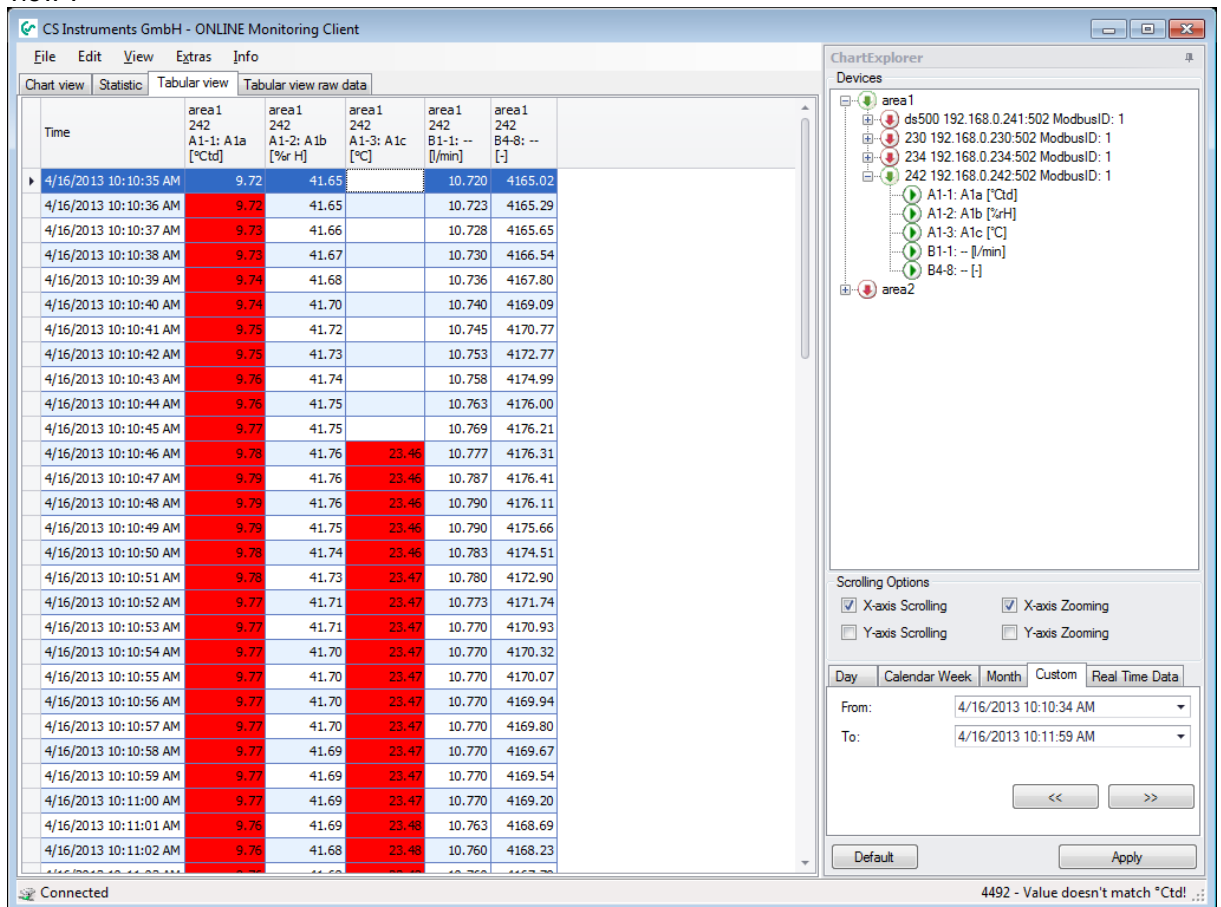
CS Instruments GmbH - ONLINE Monitoring Client

File Edit View Extras Info

Chart view | Statistic | Tabular view | Tabular view raw data

| Time | area1 242 A1-1: A1a [°Ctd] | area1 242 A1-2: A1b [%r H] | area1 242 A1-3: A1c [°C] | area1 242 B1-1: -- [l/min] | area1 242 B4-8: -- [-] |
|---|---|---|---|---|---|
| 4/16/2013 10:10:35 AM | 9.72 | 41.65 | | 10.720 | 4165.02 |
| 4/16/2013 10:10:36 AM | 9.72 | 41.65 | | 10.723 | 4165.29 |
| 4/16/2013 10:10:37 AM | 9.73 | 41.66 | | 10.728 | 4165.65 |
| 4/16/2013 10:10:38 AM | 9.73 | 41.67 | | 10.730 | 4166.54 |
| 4/16/2013 10:10:39 AM | 9.74 | 41.68 | | 10.736 | 4167.80 |
| 4/16/2013 10:10:40 AM | 9.74 | 41.70 | | 10.740 | 4169.09 |
| 4/16/2013 10:10:41 AM | 9.75 | 41.72 | | 10.745 | 4170.77 |
| 4/16/2013 10:10:42 AM | 9.75 | 41.73 | | 10.753 | 4172.77 |
| 4/16/2013 10:10:43 AM | 9.76 | 41.74 | | 10.758 | 4174.99 |
| 4/16/2013 10:10:44 AM | 9.76 | 41.75 | | 10.763 | 4176.00 |
| 4/16/2013 10:10:45 AM | 9.77 | 41.75 | | 10.769 | 4176.21 |
| 4/16/2013 10:10:46 AM | 9.78 | 41.76 | 23.46 | 10.777 | 4176.31 |
| 4/16/2013 10:10:47 AM | 9.79 | 41.76 | 23.46 | 10.787 | 4176.41 |
| 4/16/2013 10:10:48 AM | 9.79 | 41.76 | 23.46 | 10.790 | 4176.11 |
| 4/16/2013 10:10:49 AM | 9.79 | 41.75 | 23.46 | 10.790 | 4175.66 |
| 4/16/2013 10:10:50 AM | 9.78 | 41.74 | 23.46 | 10.783 | 4174.51 |
| 4/16/2013 10:10:51 AM | 9.78 | 41.73 | 23.47 | 10.780 | 4172.90 |
| 4/16/2013 10:10:52 AM | 9.77 | 41.71 | 23.47 | 10.773 | 4171.74 |
| 4/16/2013 10:10:53 AM | 9.77 | 41.71 | 23.47 | 10.770 | 4170.93 |
| 4/16/2013 10:10:54 AM | 9.77 | 41.70 | 23.47 | 10.770 | 4170.32 |
| 4/16/2013 10:10:55 AM | 9.77 | 41.70 | 23.47 | 10.770 | 4170.07 |
| 4/16/2013 10:10:56 AM | 9.77 | 41.70 | 23.47 | 10.770 | 4169.94 |
| 4/16/2013 10:10:57 AM | 9.77 | 41.70 | 23.47 | 10.770 | 4169.80 |
| 4/16/2013 10:10:58 AM | 9.77 | 41.69 | 23.47 | 10.770 | 4169.67 |
| 4/16/2013 10:10:59 AM | 9.77 | 41.69 | 23.47 | 10.770 | 4169.54 |
| 4/16/2013 10:11:00 AM | 9.77 | 41.69 | 23.47 | 10.770 | 4169.20 |
| 4/16/2013 10:11:01 AM | 9.76 | 41.69 | 23.48 | 10.763 | 4168.69 |
| 4/16/2013 10:11:02 AM | 9.76 | 41.68 | 23.48 | 10.760 | 4168.23 |

ChartExplorer
Devices
area1
ds500 192.168.0.241:502 ModbusID: 1
230 192.168.0.230:502 ModbusID: 1
234 192.168.0.234:502 ModbusID: 1
242 192.168.0.242:502 ModbusID: 1
A1-1: A1a [°Ctd]
A1-2: A1b [%rH]
A1-3: A1c [°C]
B1-1: -- [l/min]
B4-8: -- [-]
area2

Scrolling Options
X-axis Scrolling
X-axis Zooming
Y-axis Scrolling
Y-axis Zooming

Day | Calendar Week | Month | Custom | Real Time Data
From: 4/16/2013 10:10:34 AM
To: 4/16/2013 10:11:59 AM
<< >>
Default
Apply

Connected
4492 - Value doesn't match °Ctd!